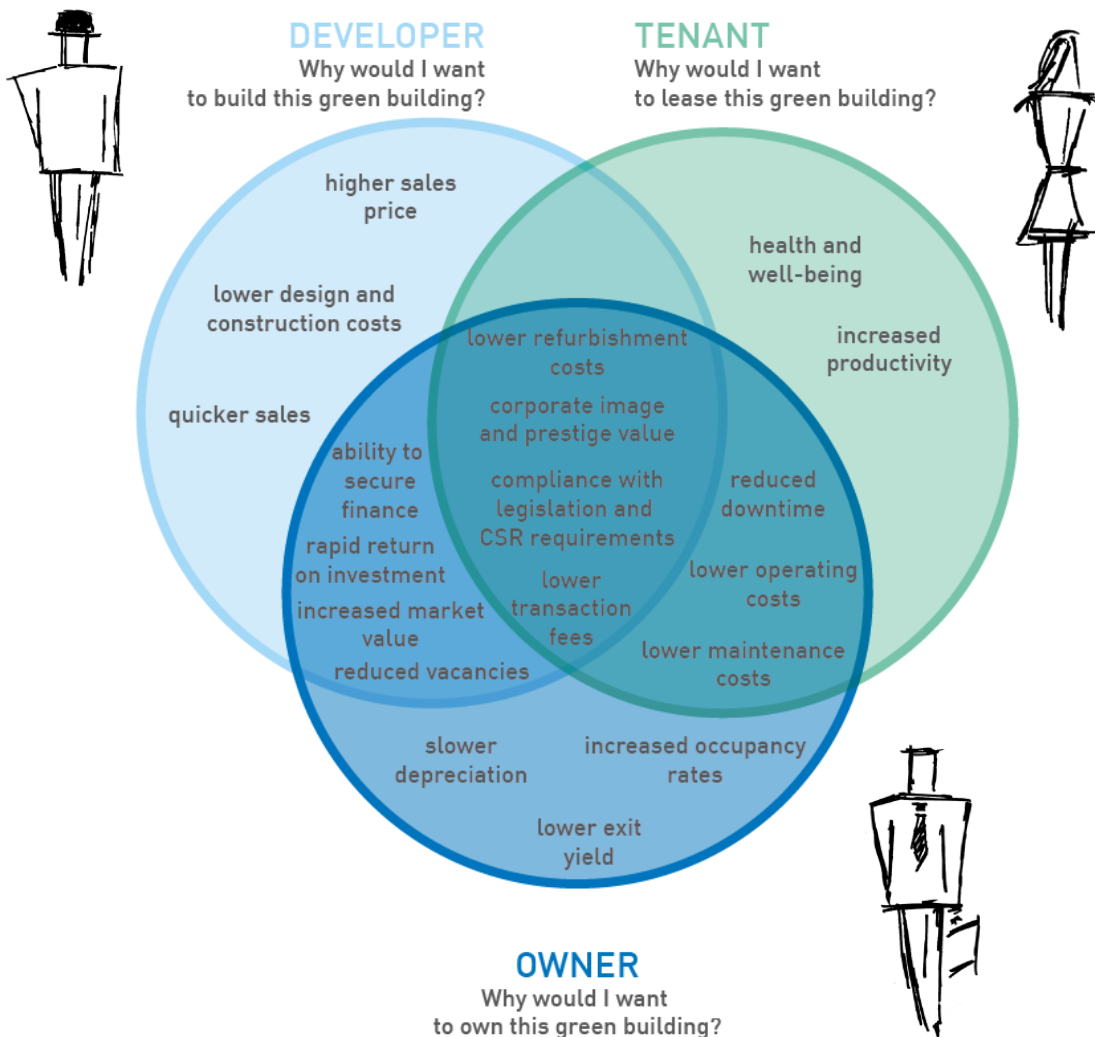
DEVELOPER
Why would I want to build this green building?

TENANT
Why would I want to lease this green building?

higher sales price

lower design and construction costs

quicker sales

health and well-being

increased productivity

lower refurbishment costs

corporate image and prestige value

compliance with legislation and CSR requirements

lower transaction fees

ability to secure finance

rapid return on investment

increased market value

reduced vacancies

reduced downtime

lower operating costs

lower maintenance costs

slower depreciation

increased occupancy rates

lower exit yield

OWNER
Why would I want to own this green building?